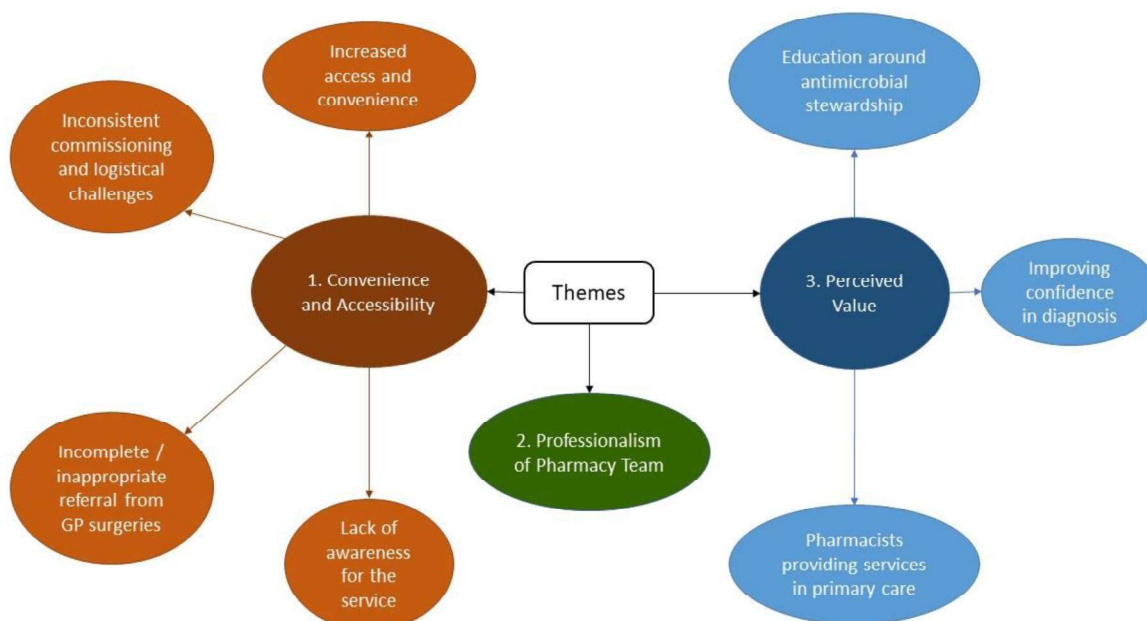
Increased access and convenience

Inconsistent commissioning and logistical challenges

Education around antimicrobial stewardship

1. Convenience and Accessibility

Themes

3. Perceived Value

Improving confidence in diagnosis

2. Professionalism of Pharmacy Team

Incomplete / inappropriate referral from GP surgeries

Lack of awareness for the service

Pharmacists providing services in primary care